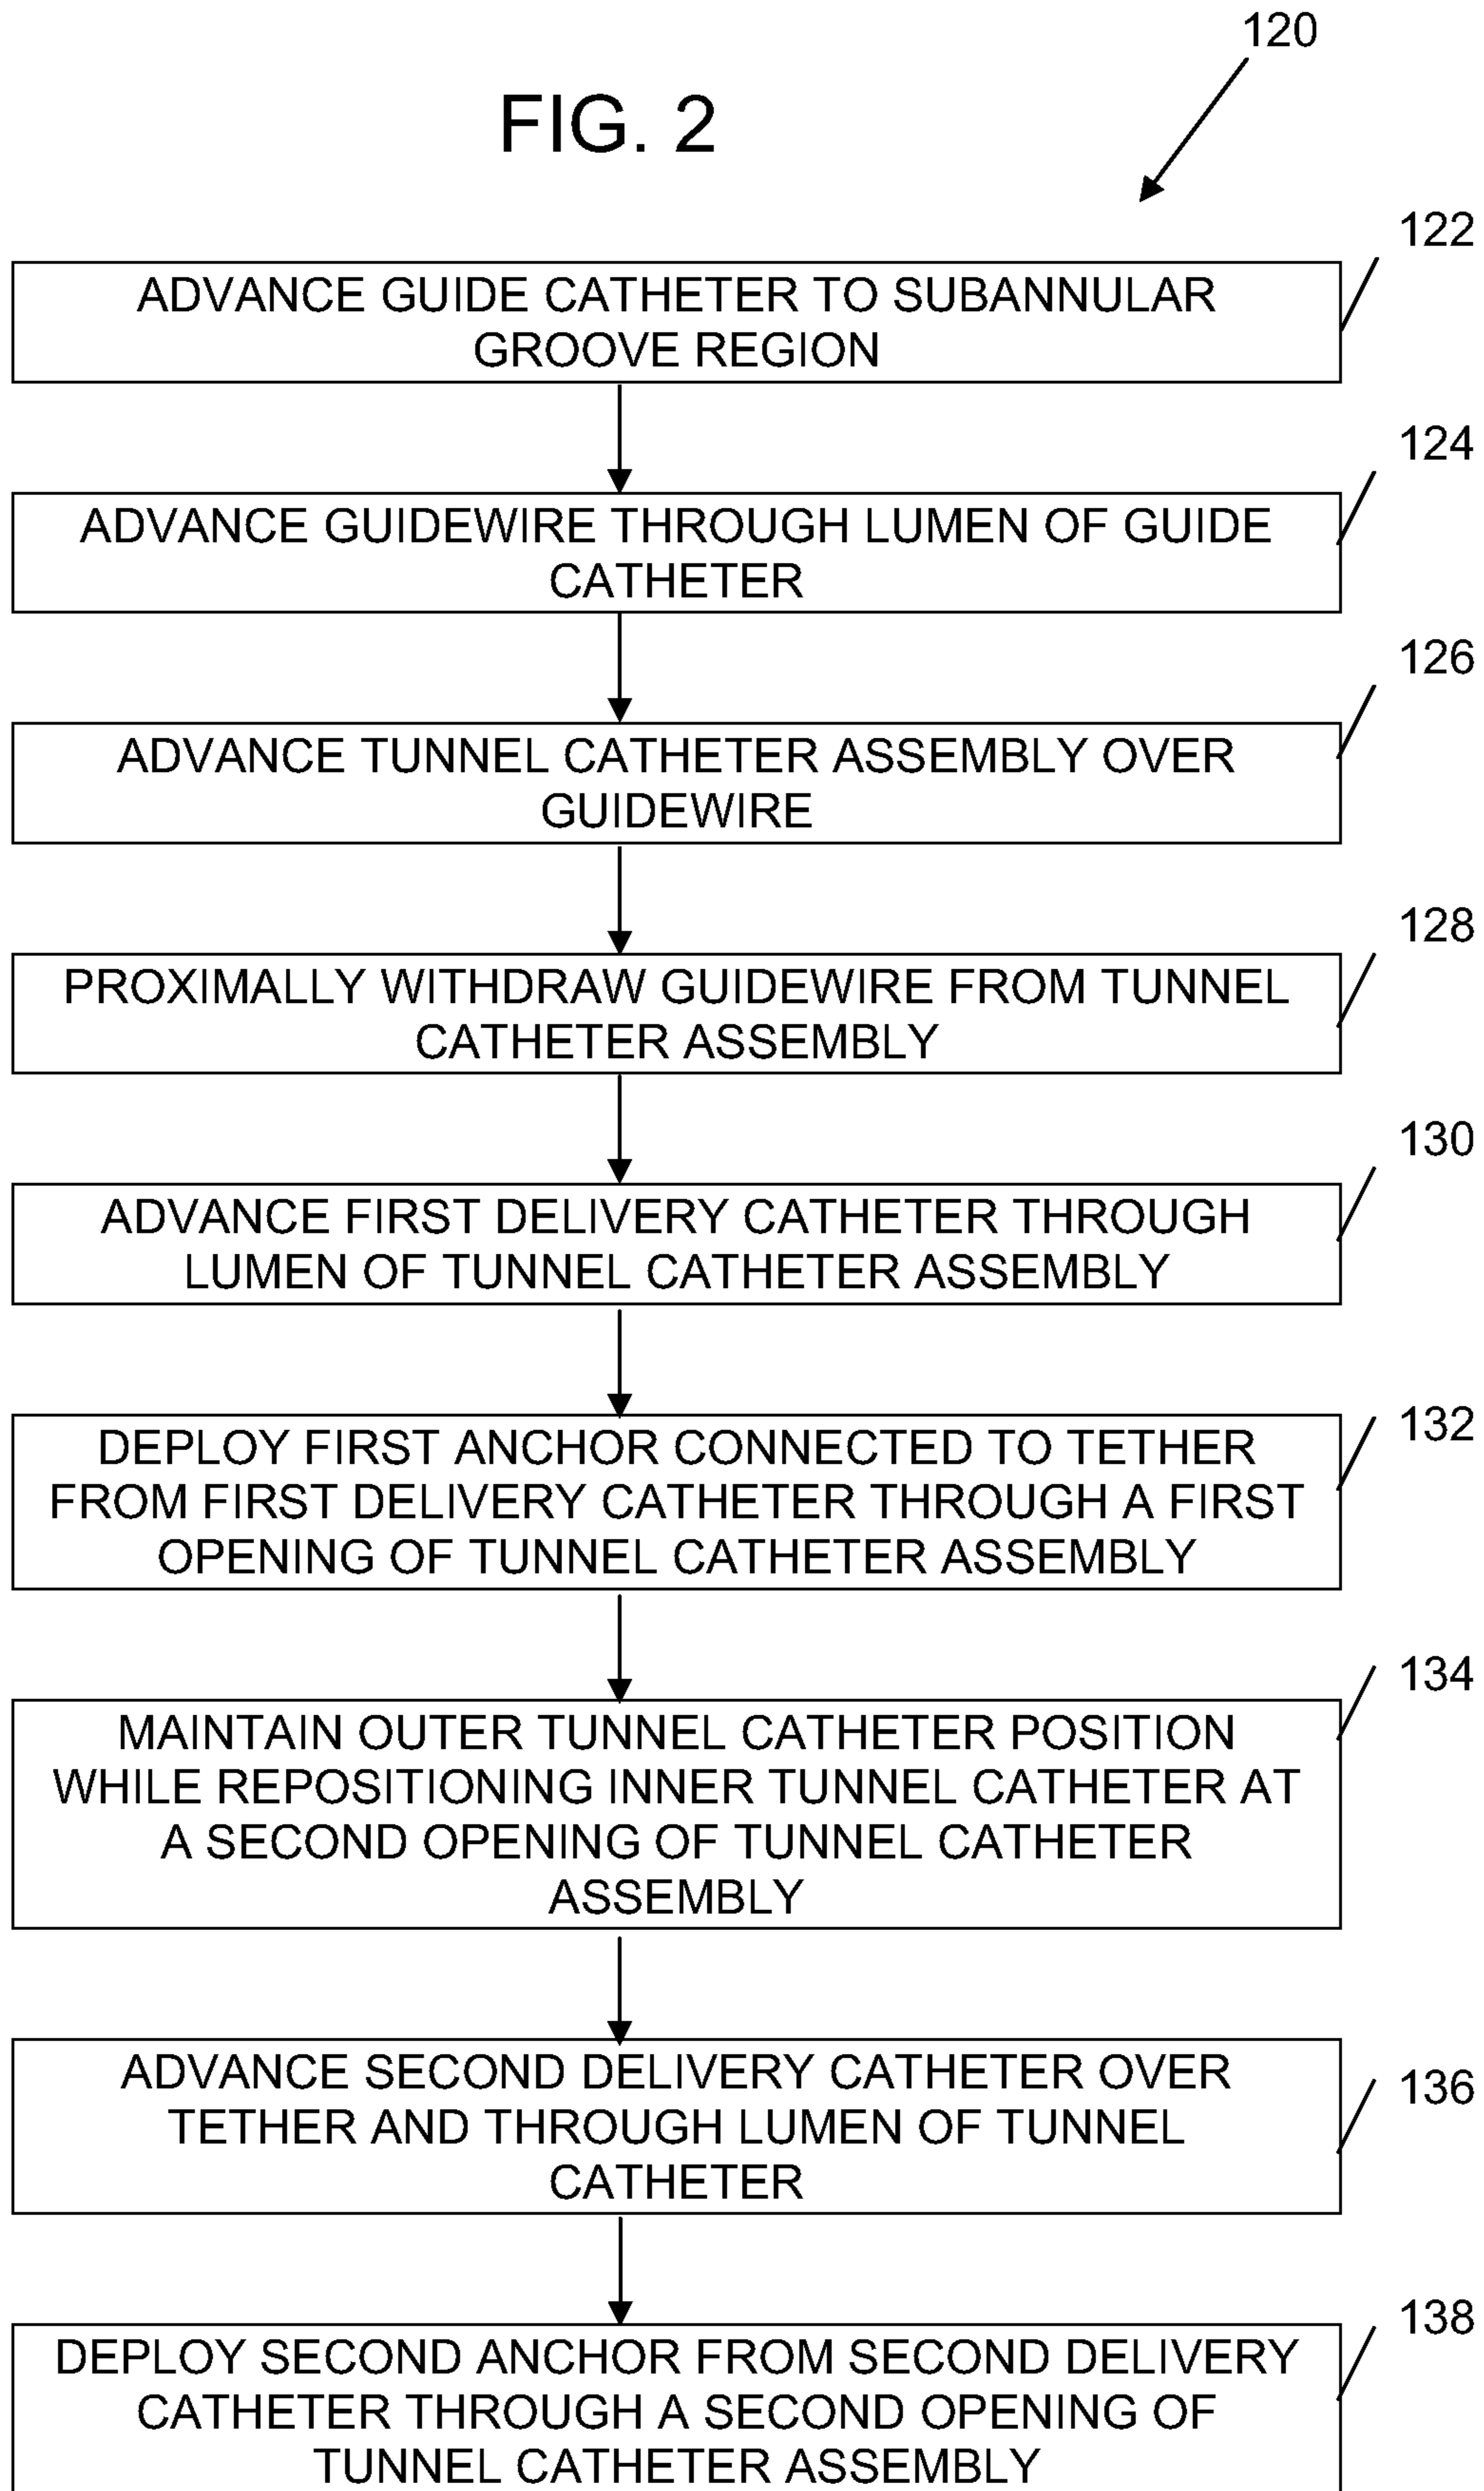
120

FIG. 2

122
ADVANCE GUIDE CATHETER TO SUBANNULAR GROOVE REGION

124
ADVANCE GUIDEWIRE THROUGH LUMEN OF GUIDE CATHETER

126
ADVANCE TUNNEL CATHETER ASSEMBLY OVER GUIDEWIRE

128
PROXIMALLY WITHDRAW GUIDEWIRE FROM TUNNEL CATHETER ASSEMBLY

130
ADVANCE FIRST DELIVERY CATHETER THROUGH LUMEN OF TUNNEL CATHETER ASSEMBLY

132
DEPLOY FIRST ANCHOR CONNECTED TO TETHER FROM FIRST DELIVERY CATHETER THROUGH A FIRST OPENING OF TUNNEL CATHETER ASSEMBLY

134
MAINTAIN OUTER TUNNEL CATHETER POSITION WHILE REPOSITIONING INNER TUNNEL CATHETER AT A SECOND OPENING OF TUNNEL CATHETER ASSEMBLY

136
ADVANCE SECOND DELIVERY CATHETER OVER TETHER AND THROUGH LUMEN OF TUNNEL CATHETER

138
DEPLOY SECOND ANCHOR FROM SECOND DELIVERY CATHETER THROUGH A SECOND OPENING OF TUNNEL CATHETER ASSEMBLY